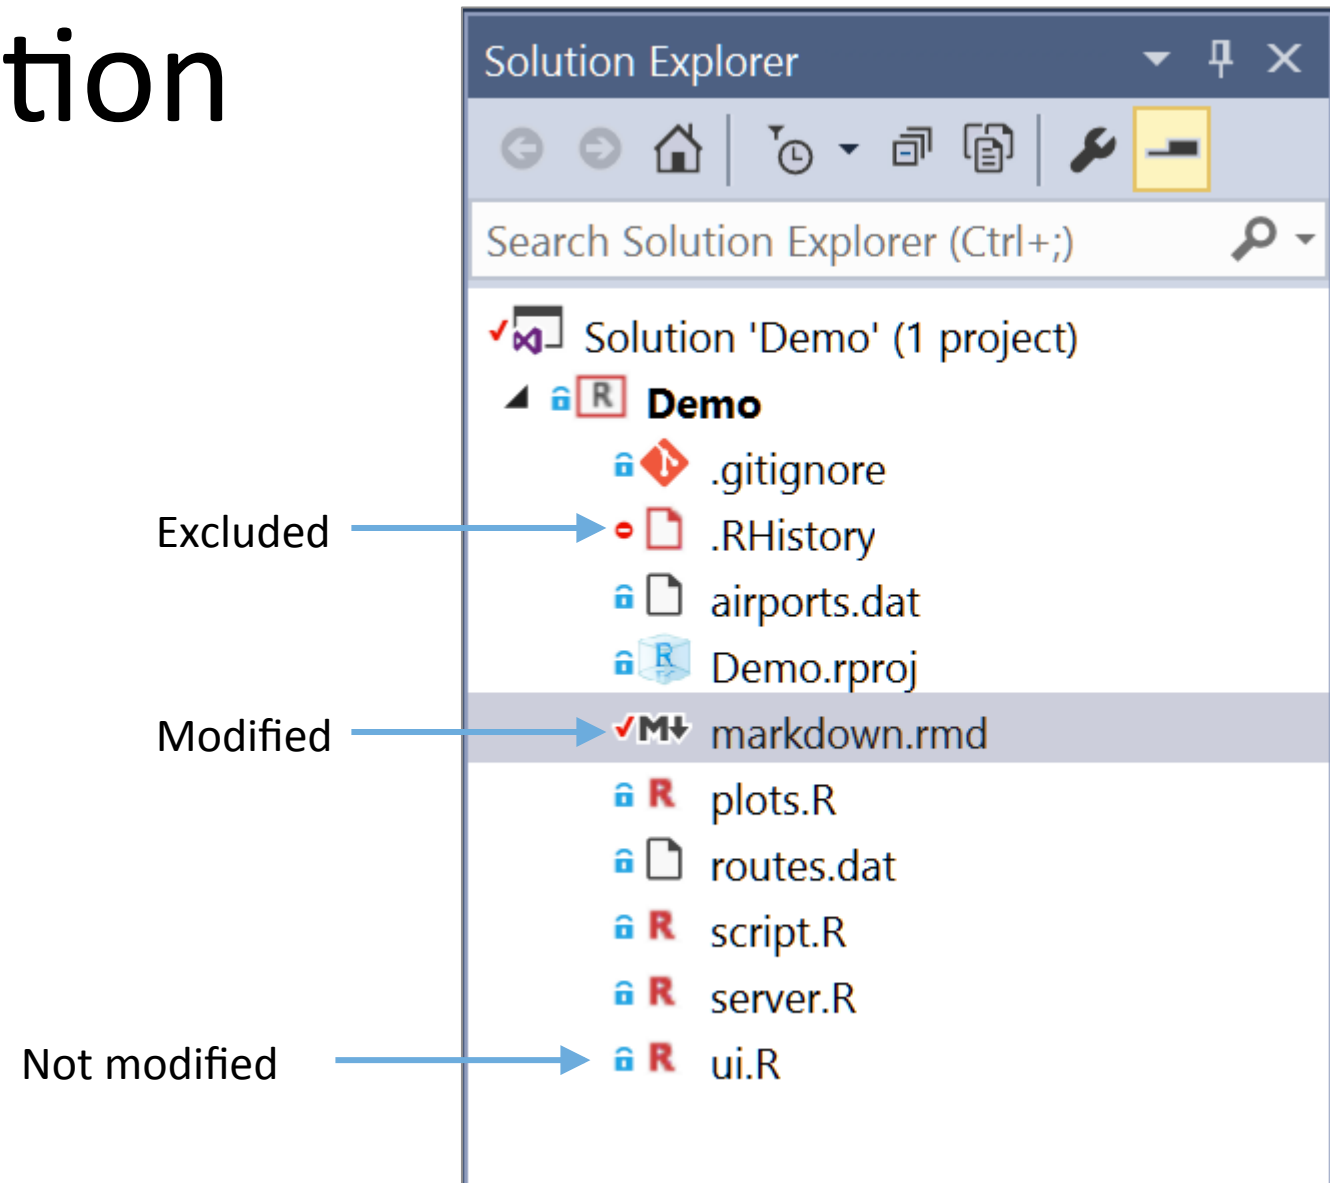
tion

Solution Explorer

Search Solution Explorer (Ctrl+;)

Solution 'Demo' (1 project)

Demo

.gitignore

Excluded

.RHistory

airports.dat

Demo.rproj

Modified

markdown.rmd

plots.R

routes.dat

script.R

server.R

Not modified

ui.R